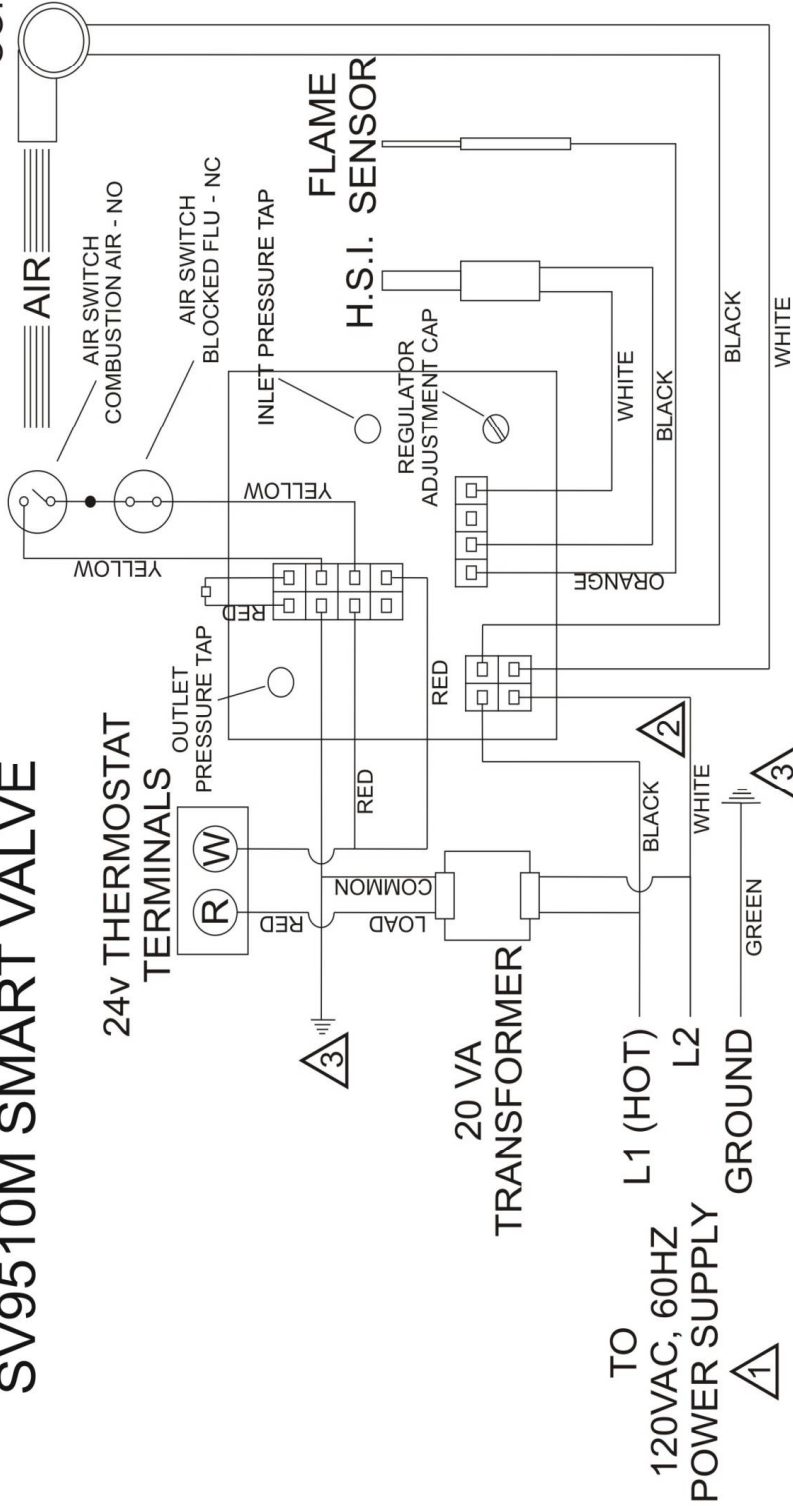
SV9510M SMART VALVE

24v THERMOSTAT TERMINALS

R

W

OUTLET PRESSURE TAP

INLET PRESSURE TAP

REGULATOR ADJUSTMENT CAP

AIR SWITCH COMBUSTION AIR - NO

AIR SWITCH BLOCKED FLU - NC

AIR

FLAME SENSOR

H.S.I.

YELLOW

YELLOW

RED

RED

RED

RED

ORANGE

WHITE

BLACK

BLACK

WHITE

COMMON

LOAD

BLACK

WHITE

GREEN

3

3

2

20 VA TRANSFORMER

L1 (HOT)

L2

GROUND

TO 120VAC, 60HZ POWER SUPPLY

1